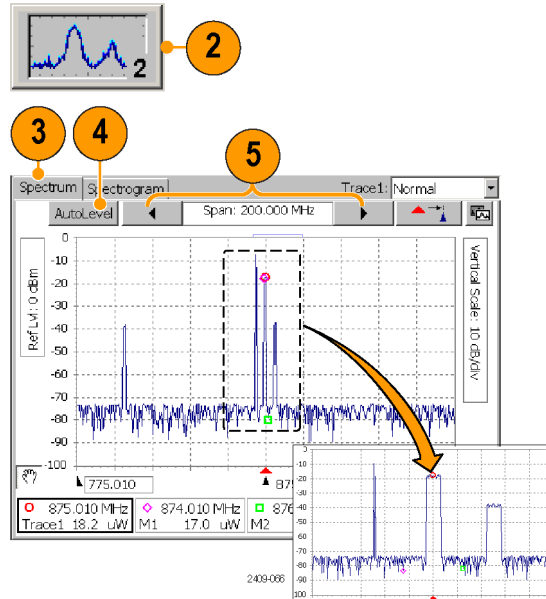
2

2

3

4

5

Spectrum

Spectrogram

Trace1: Normal

AutoLevel

Span: 200.000 MHz

Ref Lvl: 0 dBm

Vertical Scale: 10 dB/div

0
-10
-20
-30
-40
-50
-60
-70
-80
-90
-100

775.010

87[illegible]

875.010 MHz
Trace1 18.2 uW

874.010 MHz
M1 17.0 uW

876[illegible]
M2

-10
-20
-30
-40
-50
-60
-70
-80
-90
-100

2409-066